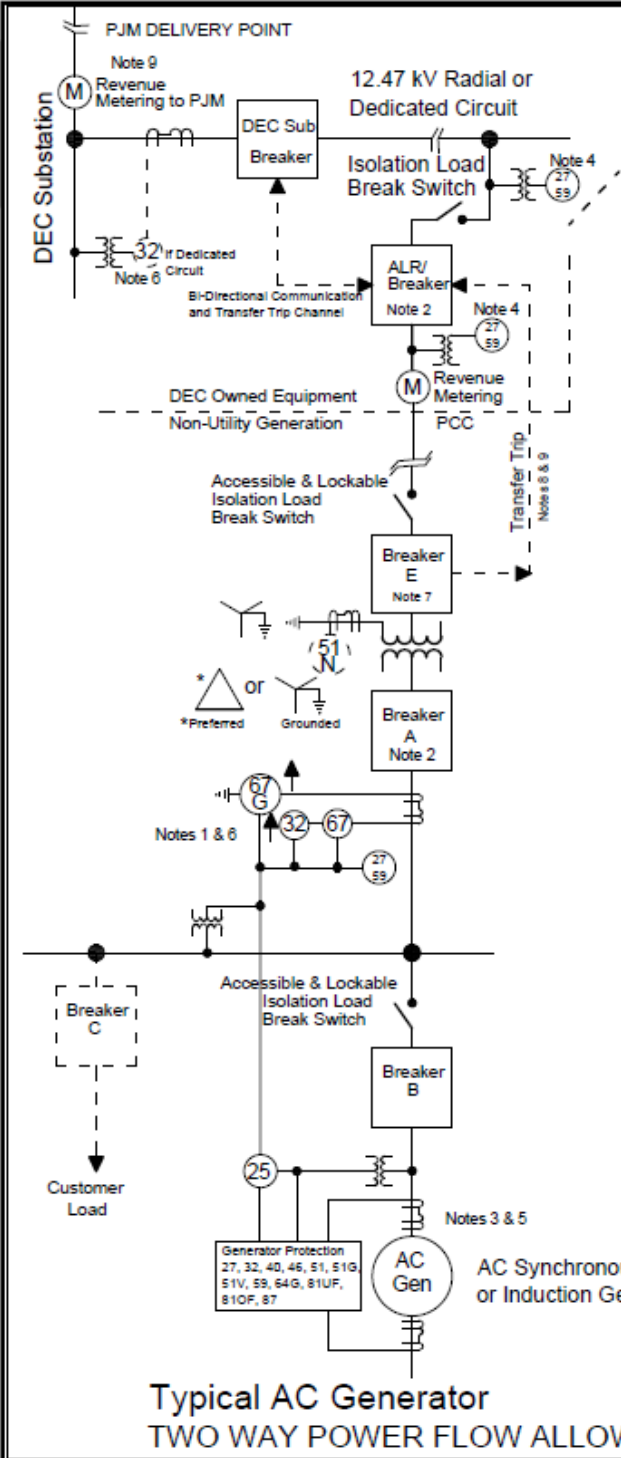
PJM DELIVERY POINT

Note 9
M Revenue Metering to PJM

12.47 kV Radial or Dedicated Circuit

DEC Substation

DEC Sub Breaker

Isolation Load Break Switch

Note 4
27
59

32 If Dedicated Circuit
Note 6

ALR/ Breaker
Note 2

Bi-Directional Communication and Transfer Trip Channel

Note 4
27
59

M Revenue Metering

DEC Owned Equipment
Non-Utility Generation
PCC

Transfer Trip
Notes 8 & 9

Accessible & Lockable Isolation Load Break Switch

Breaker
E
Note 7

51
N

* or
*Preferred
Grounded

Breaker
A
Note 2

67
G

32
67

Notes 1 & 6

27
59

Accessible & Lockable Isolation Load Break Switch

Breaker
C

Breaker
B

Customer Load

25

Notes 3 & 5

Generator Protection
27, 32, 40, 46, 51, 51G, 51V, 59, 64G, 81UF, 81OF, 87

AC
Gen

AC Synchrono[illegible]
or Induction Ge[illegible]

Typical AC Generator
TWO WAY POWER FLOW ALLOW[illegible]